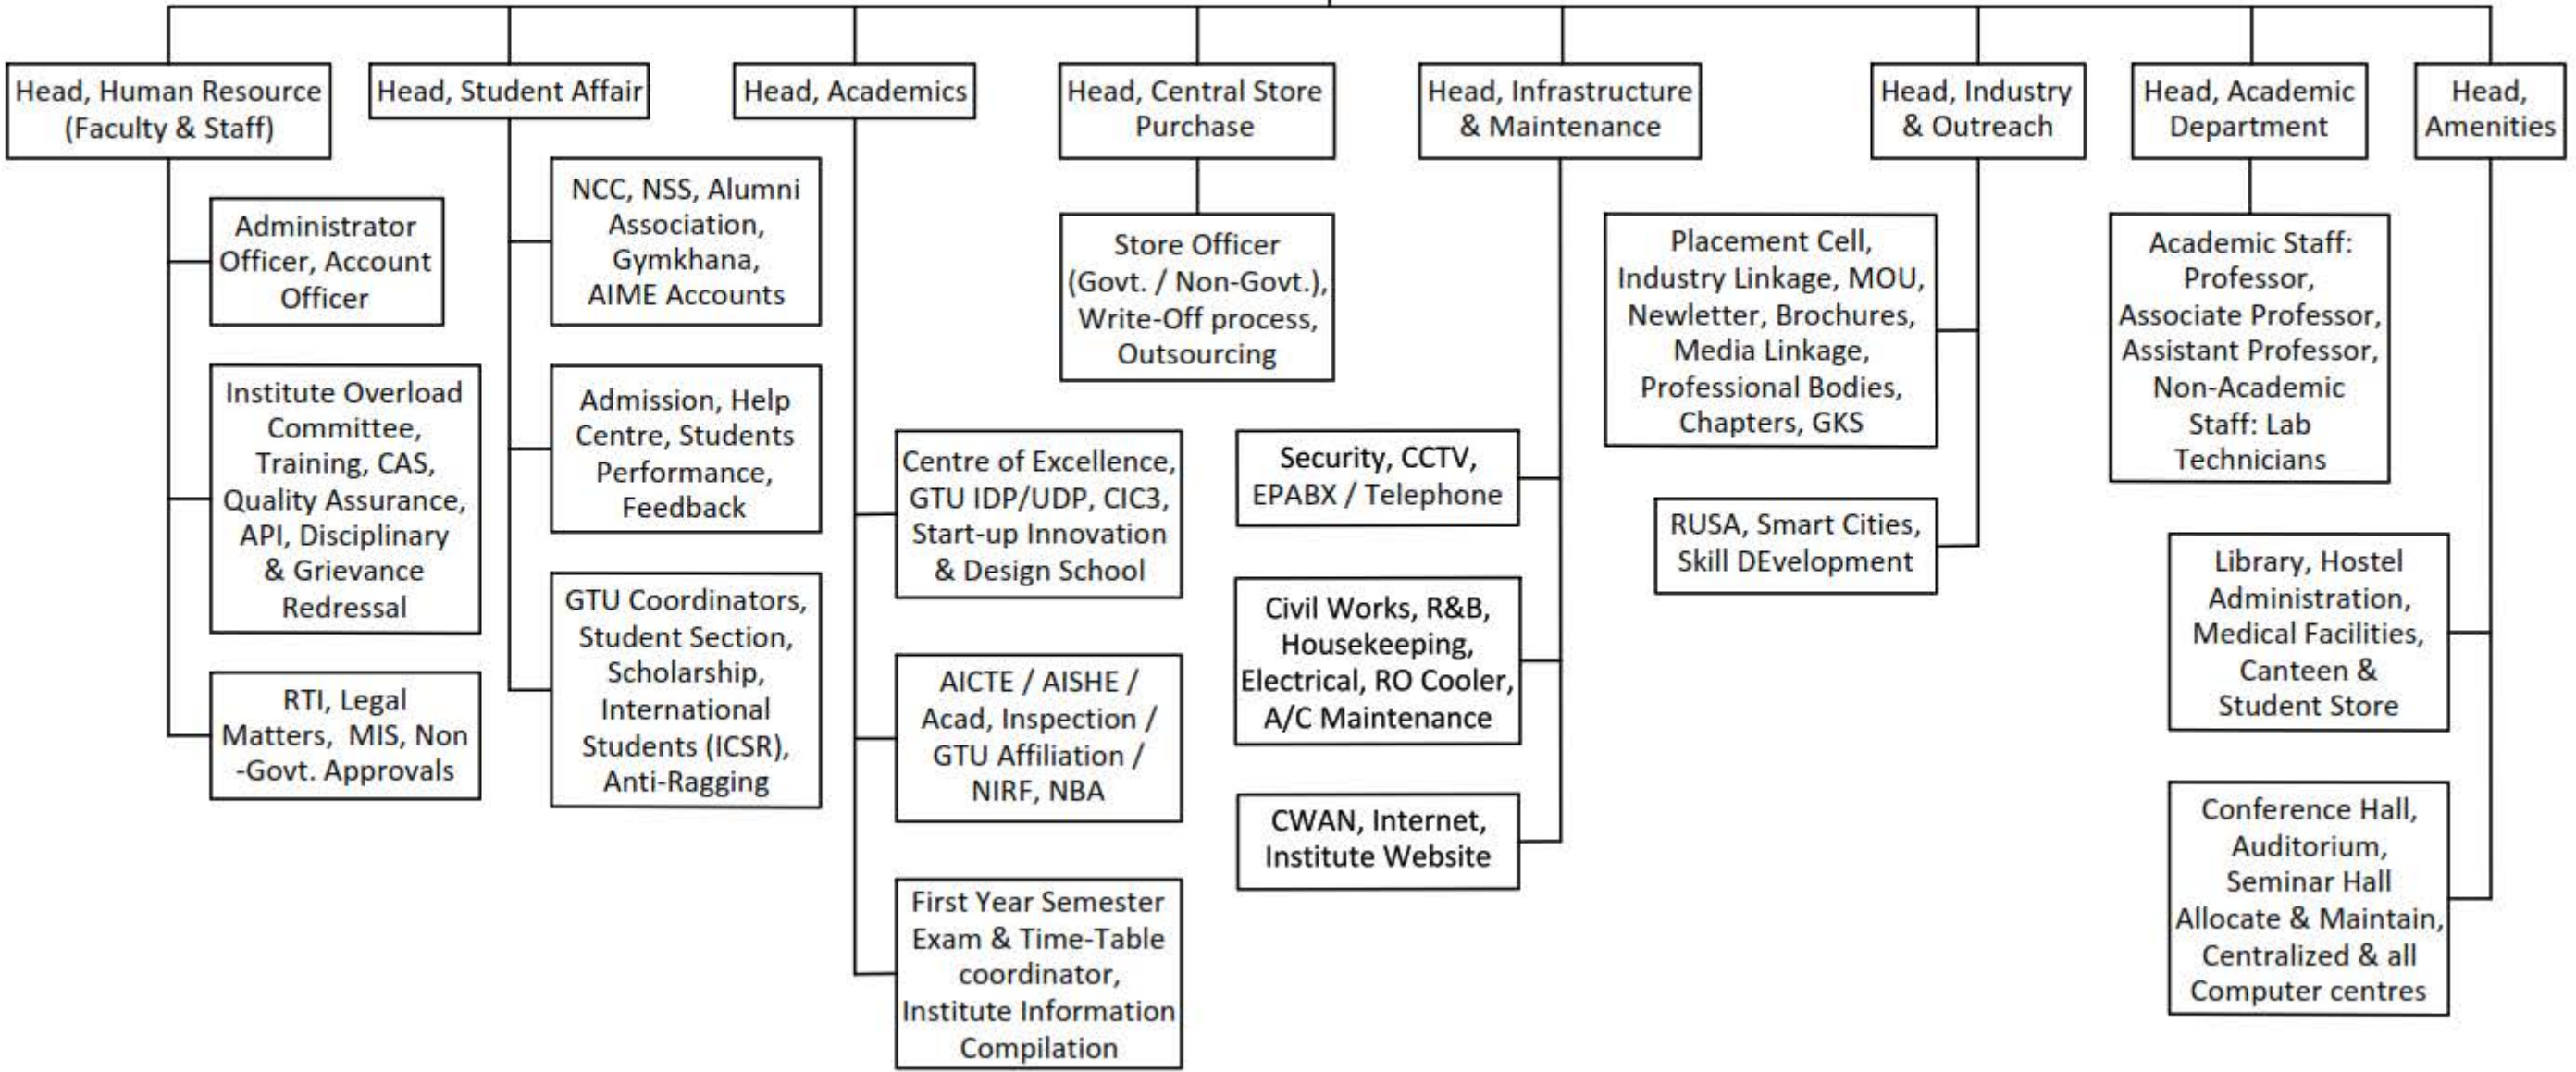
Head, Human Resource (Faculty & Staff)

Administrator Officer, Account Officer

Institute Overload Committee, Training, CAS, Quality Assurance, API, Disciplinary & Grievance Redressal

RTI, Legal Matters, MIS, Non -Govt. Approvals

Head, Student Affair

NCC, NSS, Alumni Association, Gymkhana, AIME Accounts

Admission, Help Centre, Students Performance, Feedback

GTU Coordinators, Student Section, Scholarship, International Students (ICSR), Anti-Ragging

Head, Academics

Centre of Excellence, GTU IDP/UDP, CIC3, Start-up Innovation & Design School

AICTE / AISHE / Acad, Inspection / GTU Affiliation / NIRF, NBA

First Year Semester Exam & Time-Table coordinator, Institute Information Compilation

Head, Central Store Purchase

Store Officer (Govt. / Non-Govt.), Write-Off process, Outsourcing

Head, Infrastructure & Maintenance

Security, CCTV, EPABX / Telephone

Civil Works, R&B, Housekeeping, Electrical, RO Cooler, A/C Maintenance

CWAN, Internet, Institute Website

Head, Industry & Outreach

Placement Cell, Industry Linkage, MOU, Newletter, Brochures, Media Linkage, Professional Bodies, Chapters, GKS

RUSA, Smart Cities, Skill DEvelopment

Head, Academic Department

Academic Staff: Professor, Associate Professor, Assistant Professor, Non-Academic Staff: Lab Technicians

Head, Amenities

Library, Hostel Administration, Medical Facilities, Canteen & Student Store

Conference Hall, Auditorium, Seminar Hall Allocate & Maintain, Centralized & all Computer centres